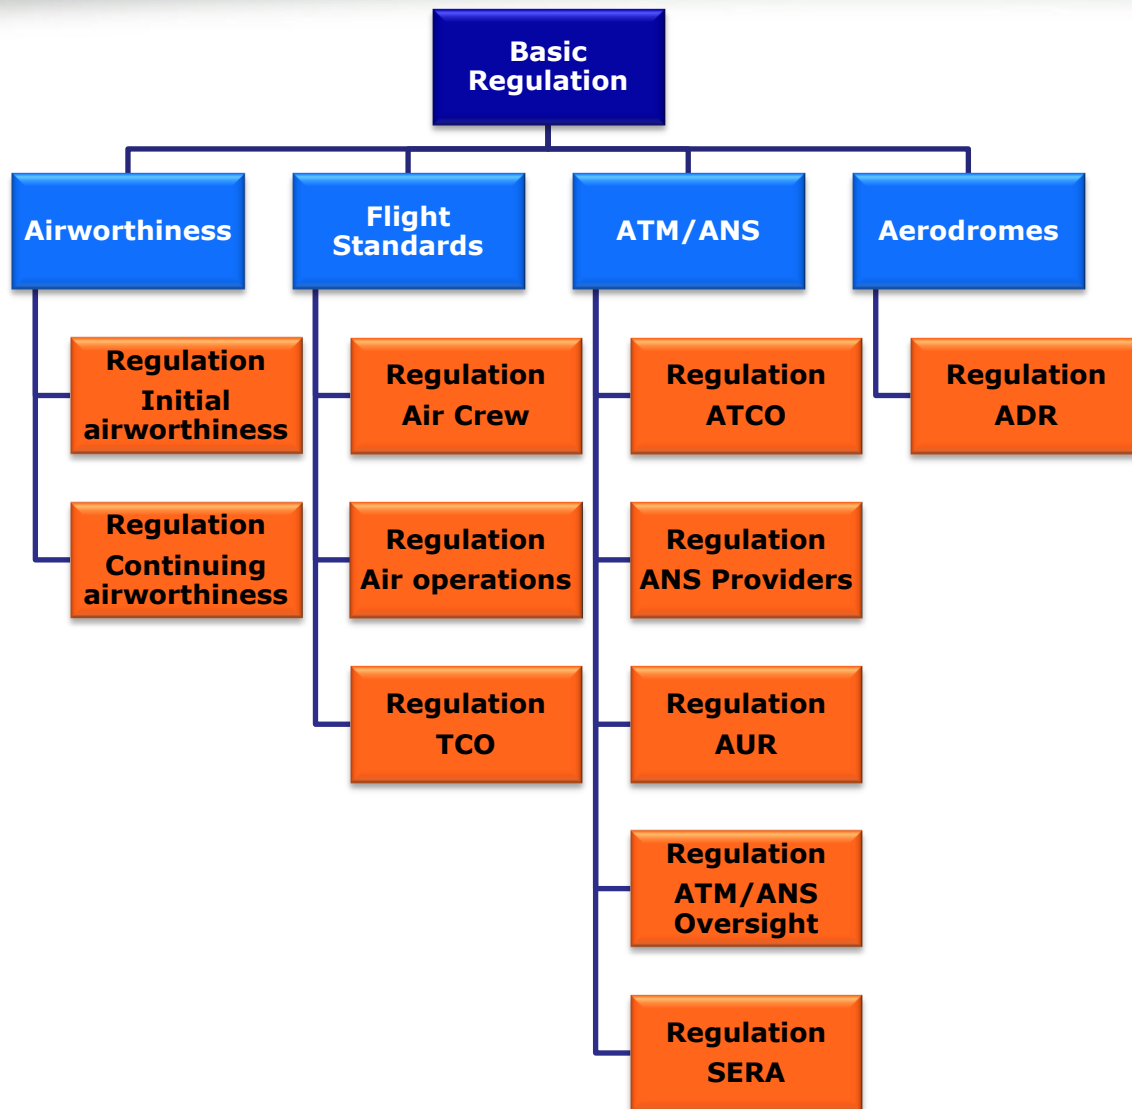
Basic Regulation

Airworthiness

Flight Standards

ATM/ANS

Aerodromes

Regulation Initial airworthiness

Regulation Continuing airworthiness

Regulation Air Crew

Regulation Air operations

Regulation TCO

Regulation ATCO

Regulation ANS Providers

Regulation AUR

Regulation ATM/ANS Oversight

Regulation SERA

Regulation ADR